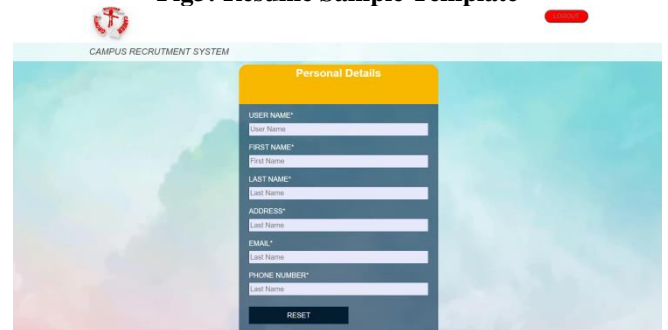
Fig3: Resume Sample Template

LOGOUT

CAMPUS RECRUTMENT SYSTEM

Personal Details

USER NAME*
User Name

FIRST NAME*
First Name

LAST NAME*
Last Name

ADDRESS*
Last Name

EMAIL*
Last Name

PHONE NUMBER*
Last Name

RESET